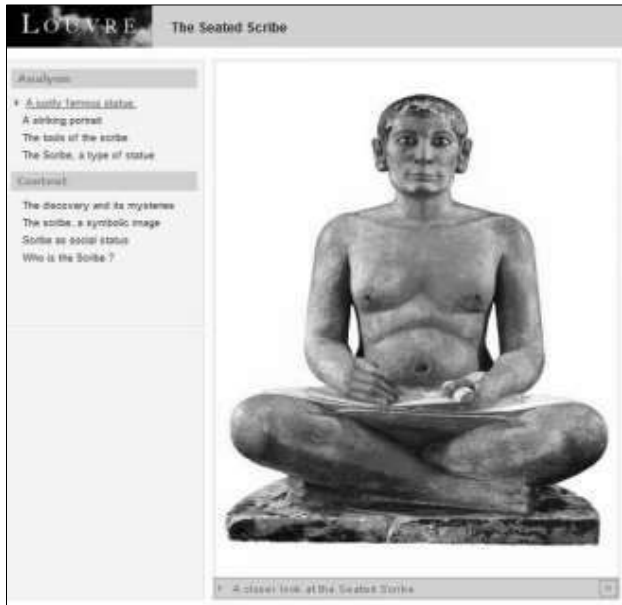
LOUVRE

The Seated Scribe

Analysis

A justly famous statue.

A striking portrait

The tools of the scribe

The Scribe, a type of statue

Context

The discovery and its mysteries

The scribe, a symbolic image

Scribe as social status

Who is the Scribe ?

A closer look at the Seated Scribe